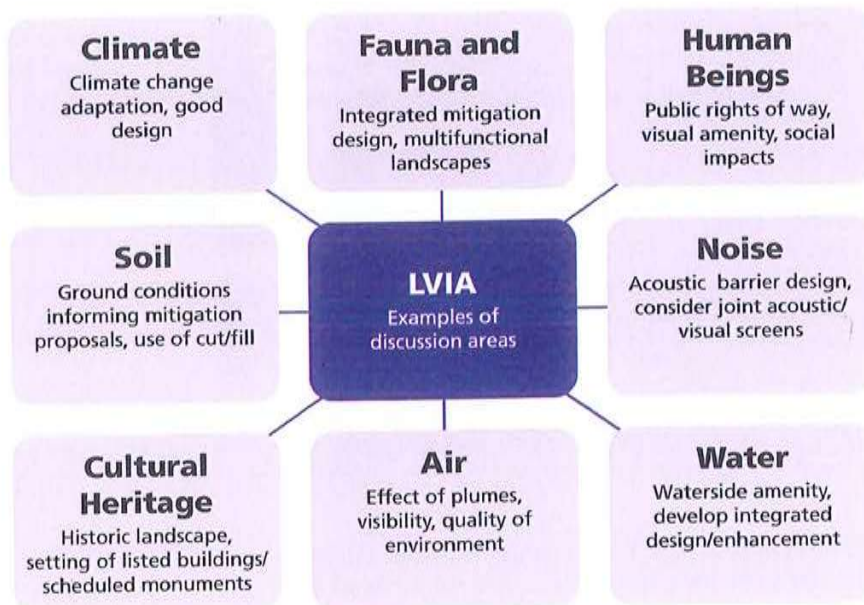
Climate
Climate change adaptation, good design

Fauna and Flora
Integrated mitigation design, multifunctional landscapes

Human Beings
Public rights of way, visual amenity, social impacts

Soil
Ground conditions informing mitigation proposals, use of cut/fill

LVIA
Examples of discussion areas

Noise
Acoustic barrier design, consider joint acoustic/ visual screens

Cultural Heritage
Historic landscape, setting of listed buildings/ scheduled monuments

Air
Effect of plumes, visibility, quality of environment

Water
Waterside amenity, develop integrated design/enhancement